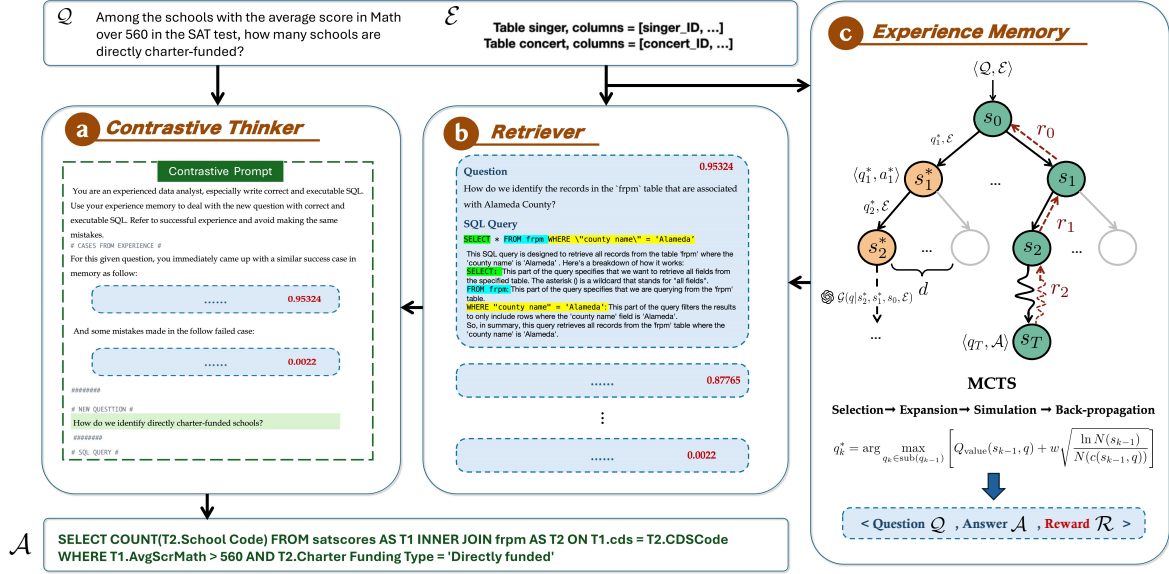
$\mathcal{Q}$ Among the schools with the average score in Math over 560 in the SAT test, how many schools are directly charter-funded?

$\mathcal{E}$ Table singer, columns = [singer_ID, ...]
Table concert, columns = [concert_ID, ...]

a Contrastive Thinker

Contrastive Prompt

You are an experienced data analyst, especially write correct and executable SQL. Use your experience memory to deal with the new question with correct and executable SQL. Refer to successful experience and avoid making the same mistakes.
# CASES FROM EXPERIENCE #
For this given question, you immediately came up with a similar success case in memory as follow:

...... 0.95324

And some mistakes made in the follow failed case:

...... 0.0022

########
# NEW QUESTTION #
How do we identify directly charter-funded schools?
########
# SQL QUERY #

b Retriever

Question 0.95324
How do we identify the records in the `frpm` table that are associated with Alameda County?

SQL Query
SELECT * FROM frpm WHERE \"county name\" = 'Alameda'

This SQL query is designed to retrieve all records from the table 'frpm' where the 'county name' is 'Alameda' . Here's a breakdown of how it works:
SELECT: This part of the query specifies that we want to retrieve all fields from the specified table. The asterisk (*) is a wildcard that stands for "all fields".
FROM frpm: This part of the query specifies that we are querying from the 'frpm' table.
WHERE "county name" = 'Alameda': This part of the query filters the results to only include rows where the 'county name' field is 'Alameda'.
So, in summary, this query retrieves all records from the frpm' table where the 'county name' is 'Alameda'.

...... 0.87765

⋮

...... 0.0022

c Experience Memory

$\langle \mathcal{Q}, \mathcal{E} \rangle$
$s_0$
$r_0$
$q_1^*, \mathcal{E}$
$\langle q_1^*, a_1^* \rangle$
$s_1^*$
...
$s_1$
$q_2^*, \mathcal{E}$
$r_1$
$s_2^*$
...
$s_2$
$d$
$\mathcal{G}(q|s_2^*, s_1^*, s_0, \mathcal{E})$
$r_2$
...
$\langle q_T, \mathcal{A} \rangle$
$s_T$

MCTS

Selection → Expansion → Simulation → Back-propagation

$q_k^* = \arg\max_{q_k \in \text{sub}(q_{k-1})} \left[ Q_{\text{value}}(s_{k-1}, q) + w\sqrt{\frac{\ln N(s_{k-1})}{N(c(s_{k-1}, q))}} \right]$

< Question $\mathcal{Q}$ , Answer $\mathcal{A}$ , Reward $\mathcal{R}$ >

$\mathcal{A}$ SELECT COUNT(T2.School Code) FROM satscores AS T1 INNER JOIN frpm AS T2 ON T1.cds = T2.CDSCode WHERE T1.AvgScrMath > 560 AND T2.Charter Funding Type = 'Directly funded'